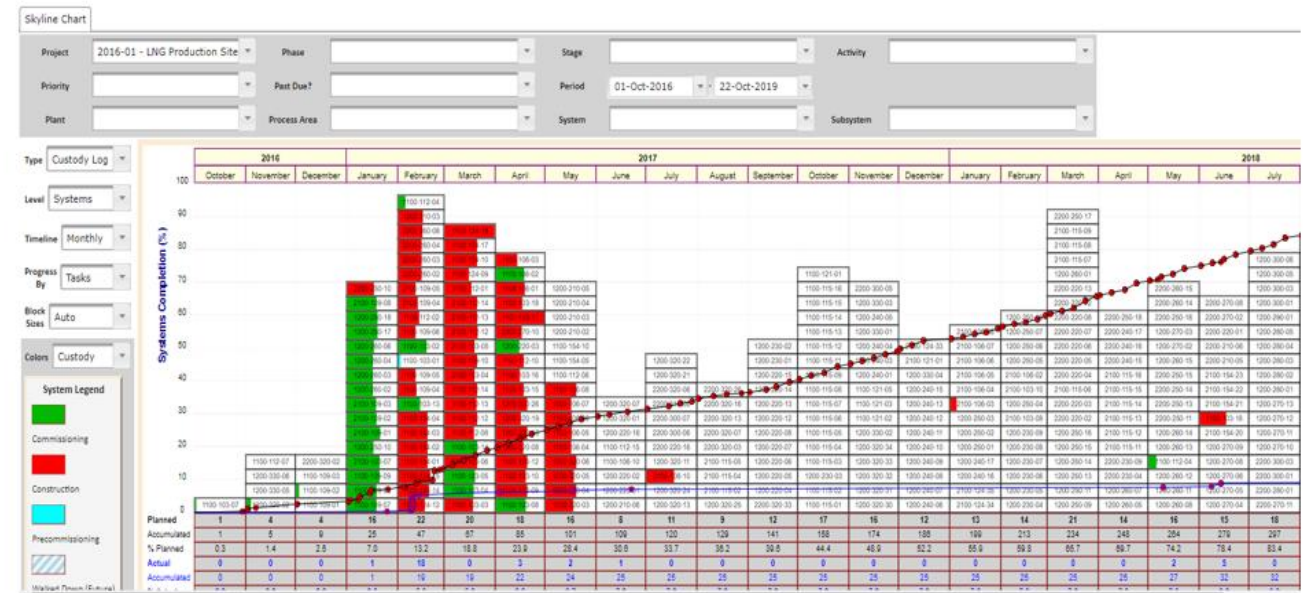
Skyline Chart

Project 2016-01 - LNG Production Site
Phase
Stage
Activity
Priority
Past Due?
Period 01-Oct-2016 - 22-Oct-2019
Plant
Process Area
System
Subsystem

Type Custody Log
Level Systems
Timeline Monthly
Progress By Tasks
Block Sizes Auto
Colors Custody

System Legend
Commissioning
Construction
Precommissioning
Walked Down (Future)

Systems Completion (%)

| | 2016 | | | 2017 | | | | | | | | | | | | 2018 | | | | | | |
|---|---|---|---|---|---|---|---|---|---|---|---|---|---|---|---|---|---|---|---|---|---|---|
| | October | November | December | January | February | March | April | May | June | July | August | September | October | November | December | January | February | March | April | May | June | July |
| Planned | 1 | 4 | 4 | 16 | 22 | 20 | 18 | 16 | 8 | 11 | 9 | 12 | 17 | 16 | 12 | 13 | 14 | 21 | 14 | 16 | 15 | 18 |
| Accumulated | 1 | 5 | 9 | 25 | 47 | 67 | 85 | 101 | 109 | 120 | 129 | 141 | 158 | 174 | 186 | 199 | 213 | 234 | 248 | 264 | 279 | 297 |
| % Planned | 0.3 | 1.4 | 2.5 | 7.0 | 13.2 | 18.8 | 23.9 | 28.4 | 30.6 | 33.7 | 36.2 | 39.6 | 44.4 | 48.9 | 52.2 | 55.9 | 59.8 | 65.7 | 69.7 | 74.2 | 78.4 | 83.4 |
| Actual | 0 | 0 | 0 | 1 | 18 | 0 | 3 | 2 | 1 | 0 | 0 | 0 | 0 | 0 | 0 | 0 | 0 | 0 | 0 | 2 | 5 | 0 |
| Accumulated | 0 | 0 | 0 | 1 | 19 | 19 | 22 | 24 | 25 | 25 | 25 | 25 | 25 | 25 | 25 | 25 | 25 | 25 | 25 | 27 | 32 | 32 |

100 90 80 70 60 50 40 30 20 10 0

1100-103-07 1150-112-07 1200-330-08 1200-330-05 2200-320-02 1100-109-03 1100-109-02 1150-112-04 1100-121-01 1100-115-16 1100-115-15 1100-115-14 1100-115-13 1100-115-12 1100-115-11 1100-115-08 1100-115-07 1100-115-06 1100-115-05 1100-115-04 1100-115-03 1100-115-02 1100-115-01 2200-300-05 2200-330-03 1200-240-05 1200-330-01 1200-240-04 1200-121-01 2200-240-01 2100-121-05 2100-121-02 2200-320-34 2200-320-33 2200-320-32 2200-320-31 1200-210-05 1200-210-04 1200-210-03 1200-210-02 1200-154-10 1100-154-05 1100-112-06 1200-320-22 1200-320-21 2200-320-06 2200-320-07 2200-320-08 2200-320-09 2200-320-10 2200-320-11 2200-260-17 2100-115-09 2100-115-08 2100-115-07 2100-260-01 2200-220-13 2200-220-12 2200-220-07 2200-220-06 2200-220-05 2200-220-04 2200-220-03 2200-220-02 2200-260-15 2200-260-14 2200-260-11 2200-270-08 1200-300-08 1200-300-05 1200-300-03 1200-280-01 1200-280-05 1200-280-04 1200-280-03 1200-280-02 1200-280-01